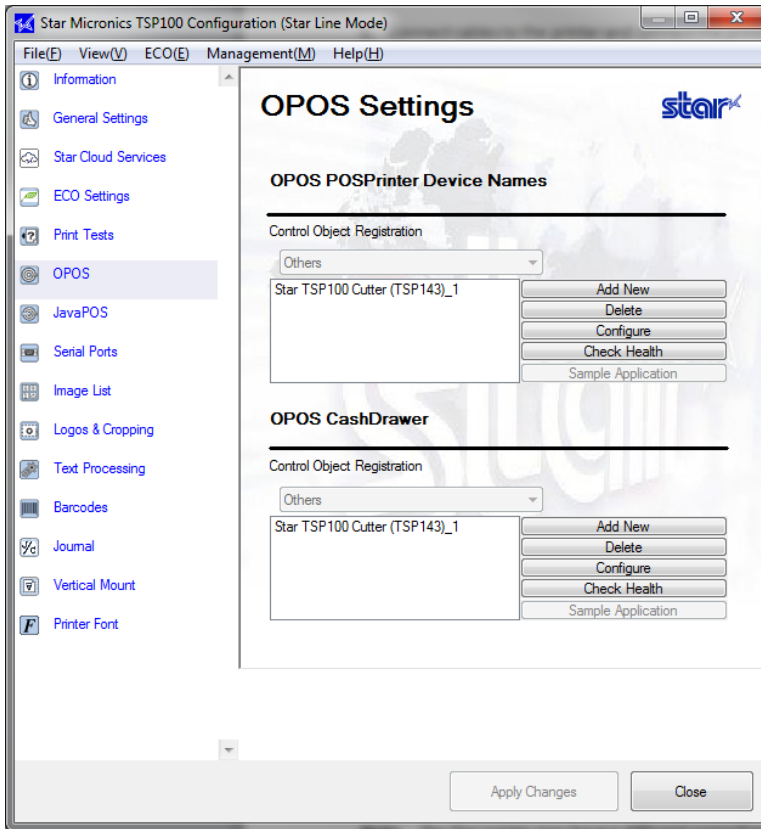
Star Micronics TSP100 Configuration (Star Line Mode)

File(F) View(V) ECO(E) Management(M) Help(H)

Information
General Settings
Star Cloud Services
ECO Settings
Print Tests
OPOS
JavaPOS
Serial Ports
Image List
Logos & Cropping
Text Processing
Barcodes
Journal
Vertical Mount
Printer Font

OPOS Settings

star

OPOS POSPrinter Device Names

Control Object Registration

Others

Star TSP100 Cutter (TSP143)_1

Add New
Delete
Configure
Check Health
Sample Application

OPOS CashDrawer

Control Object Registration

Others

Star TSP100 Cutter (TSP143)_1

Add New
Delete
Configure
Check Health
Sample Application

Apply Changes
Close